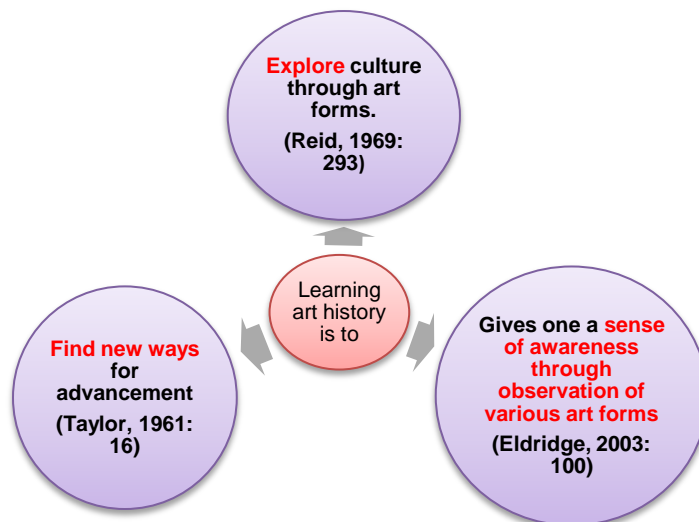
Explore culture through art forms.

(Reid, 1969: 293)

Learning art history is to

Find new ways for advancement

(Taylor, 1961: 16)

Gives one a sense of awareness through observation of various art forms

(Eldridge, 2003: 100)